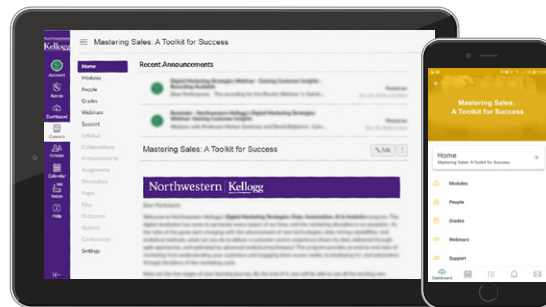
Northwestern Kellogg

Account

Admin

Dashboard

Courses

Groups

Calendar

Inbox

Help

Mastering Sales: A Toolkit for Success

Home

Modules

People

Grades

Webinars

Support

Syllabus

Collaborations

Announcements

Assignments

Discussions

Pages

Files

Outcomes

Quizzes

Conferences

Settings

Recent Announcements

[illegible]

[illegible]

Mastering Sales: A Toolkit for Success

Edit

Northwestern | Kellogg

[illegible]

Mastering Sales: A Toolkit for Success

Home

Mastering Sales: A Toolkit for Success

Modules

People

Grades

Webinars

Support

Dashboard